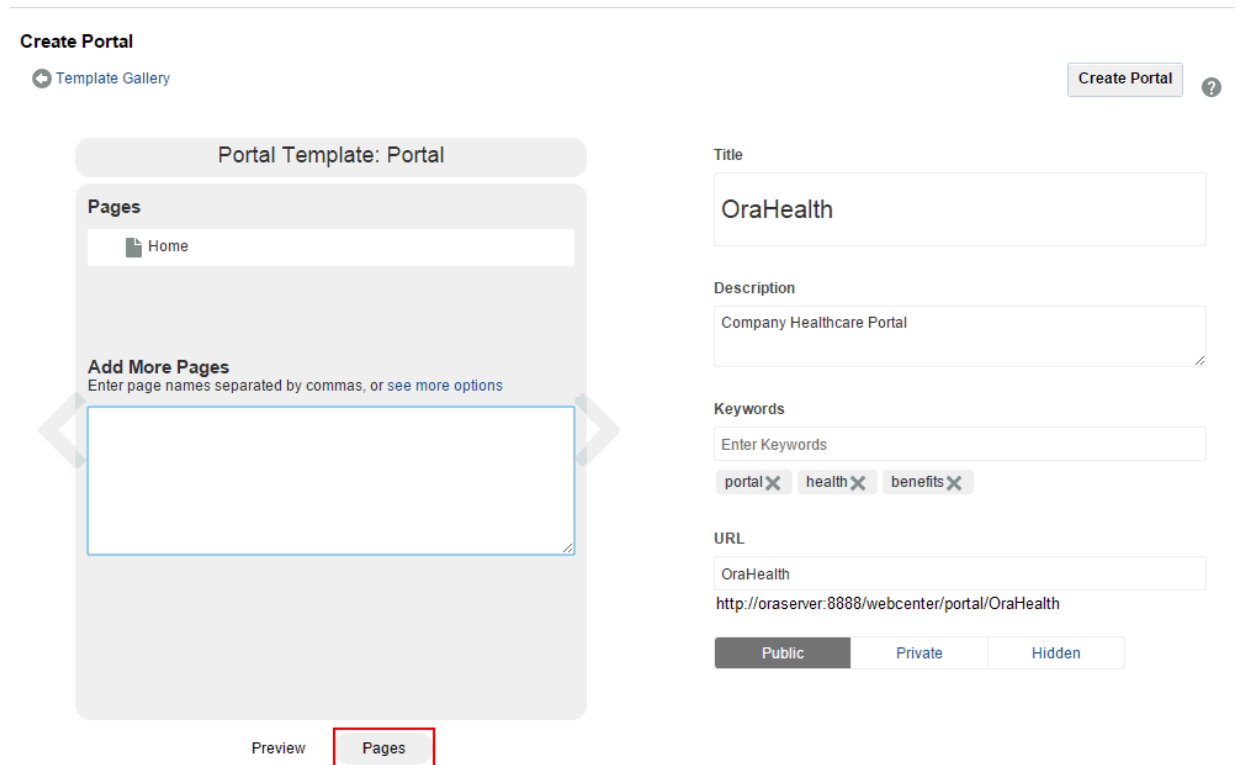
Create Portal

Template Gallery

Create Portal

Portal Template: Portal

Pages

Home

Add More Pages
Enter page names separated by commas, or see more options

Preview Pages

Title

OraHealth

Description

Company Healthcare Portal

Keywords

Enter Keywords

portal health benefits

URL

OraHealth

http://oraserver:8888/webcenter/portal/OraHealth

Public Private Hidden